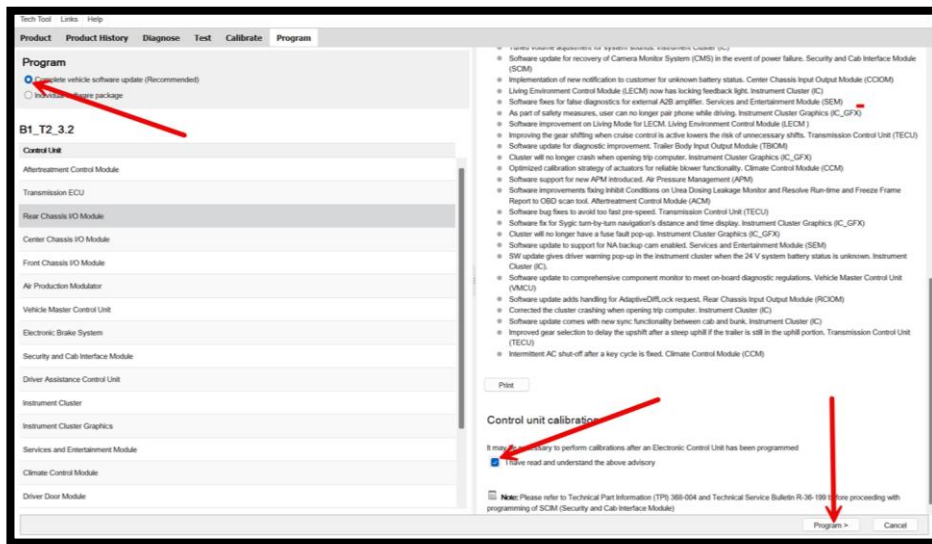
Tech Tool Links Help

Product Product History Diagnose Test Calibrate Program

Program

Complete vehicle software update (Recommended)

Individual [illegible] package

B1_T2_3.2

Control Unit
Aftertreatment Control Module
Transmission ECU
Rear Chassis I/O Module
Center Chassis I/O Module
Front Chassis I/O Module
Air Production Modulator
Vehicle Master Control Unit
Electronic Brake System
Security and Cab Interface Module
Driver Assistance Control Unit
Instrument Cluster
Instrument Cluster Graphics
Services and Entertainment Module
Climate Control Module
Driver Door Module

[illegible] volume adjustment for system sounds. Instrument Cluster (IC)
Software update for recovery of Camera Monitor System (CMS) in the event of power failure. Security and Cab Interface Module (SCIM)
Implementation of new notification to customer for unknown battery status. Center Chassis Input Output Module (CCIOM)
Living Environment Control Module (LECM) now has locking feedback light. Instrument Cluster (IC)
Software fixes for false diagnostics for external A2B amplifier. Services and Entertainment Module (SEM)
As part of safety measures, user can no longer pair phone while driving. Instrument Cluster Graphics (IC_GFX)
Software improvement on Living Mode for LECM. Living Environment Control Module (LECM )
Improving the gear shifting when cruise control is active lowers the risk of unnecessary shifts. Transmission Control Unit (TECU)
Software update for diagnostic improvement. Trailer Body Input Output Module (TBIOM)
Cluster will no longer crash when opening trip computer. Instrument Cluster Graphics (IC_GFX)
Optimized calibration strategy of actuators for reliable blower functionality. Climate Control Module (CCM)
Software support for new APM introduced. Air Pressure Management (APM)
Software improvements fixing Inhibit Conditions on Urea Dosing Leakage Monitor and Resolve Run-time and Freeze Frame Report to OBD scan tool. Aftertreatment Control Module (ACM)
Software bug fixes to avoid too fast pre-speed. Transmission Control Unit (TECU)
Software fix for Sygic turn-by-turn navigation's distance and time display. Instrument Cluster Graphics (IC_GFX)
Cluster will no longer have a fuse fault pop-up. Instrument Cluster Graphics (IC_GFX)
Software update to support for NA backup cam enabled. Services and Entertainment Module (SEM)
SW update gives driver warning pop-up in the instrument cluster when the 24 V system battery status is unknown. Instrument Cluster (IC).
Software update to comprehensive component monitor to meet on-board diagnostic regulations. Vehicle Master Control Unit (VMCU)
Software update adds handling for AdaptiveDiffLock request. Rear Chassis Input Output Module (RCIOM)
Corrected the cluster crashing when opening trip computer. Instrument Cluster (IC)
Software update comes with new sync functionality between cab and bunk. Instrument Cluster (IC)
Improved gear selection to delay the upshift after a steep uphill if the trailer is still in the uphill portion. Transmission Control Unit (TECU)
Intermittent AC shut-off after a key cycle is fixed. Climate Control Module (CCM)

Print

Control unit calibration

It may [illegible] necessary to perform calibrations after an Electronic Control Unit has been programmed

I have read and understand the above advisory

Note: Please refer to Technical Part Information (TPI) 368-004 and Technical Service Bulletin R-36-199 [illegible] proceeding with programming of SCIM (Security and Cab Interface Module)

Program > Cancel